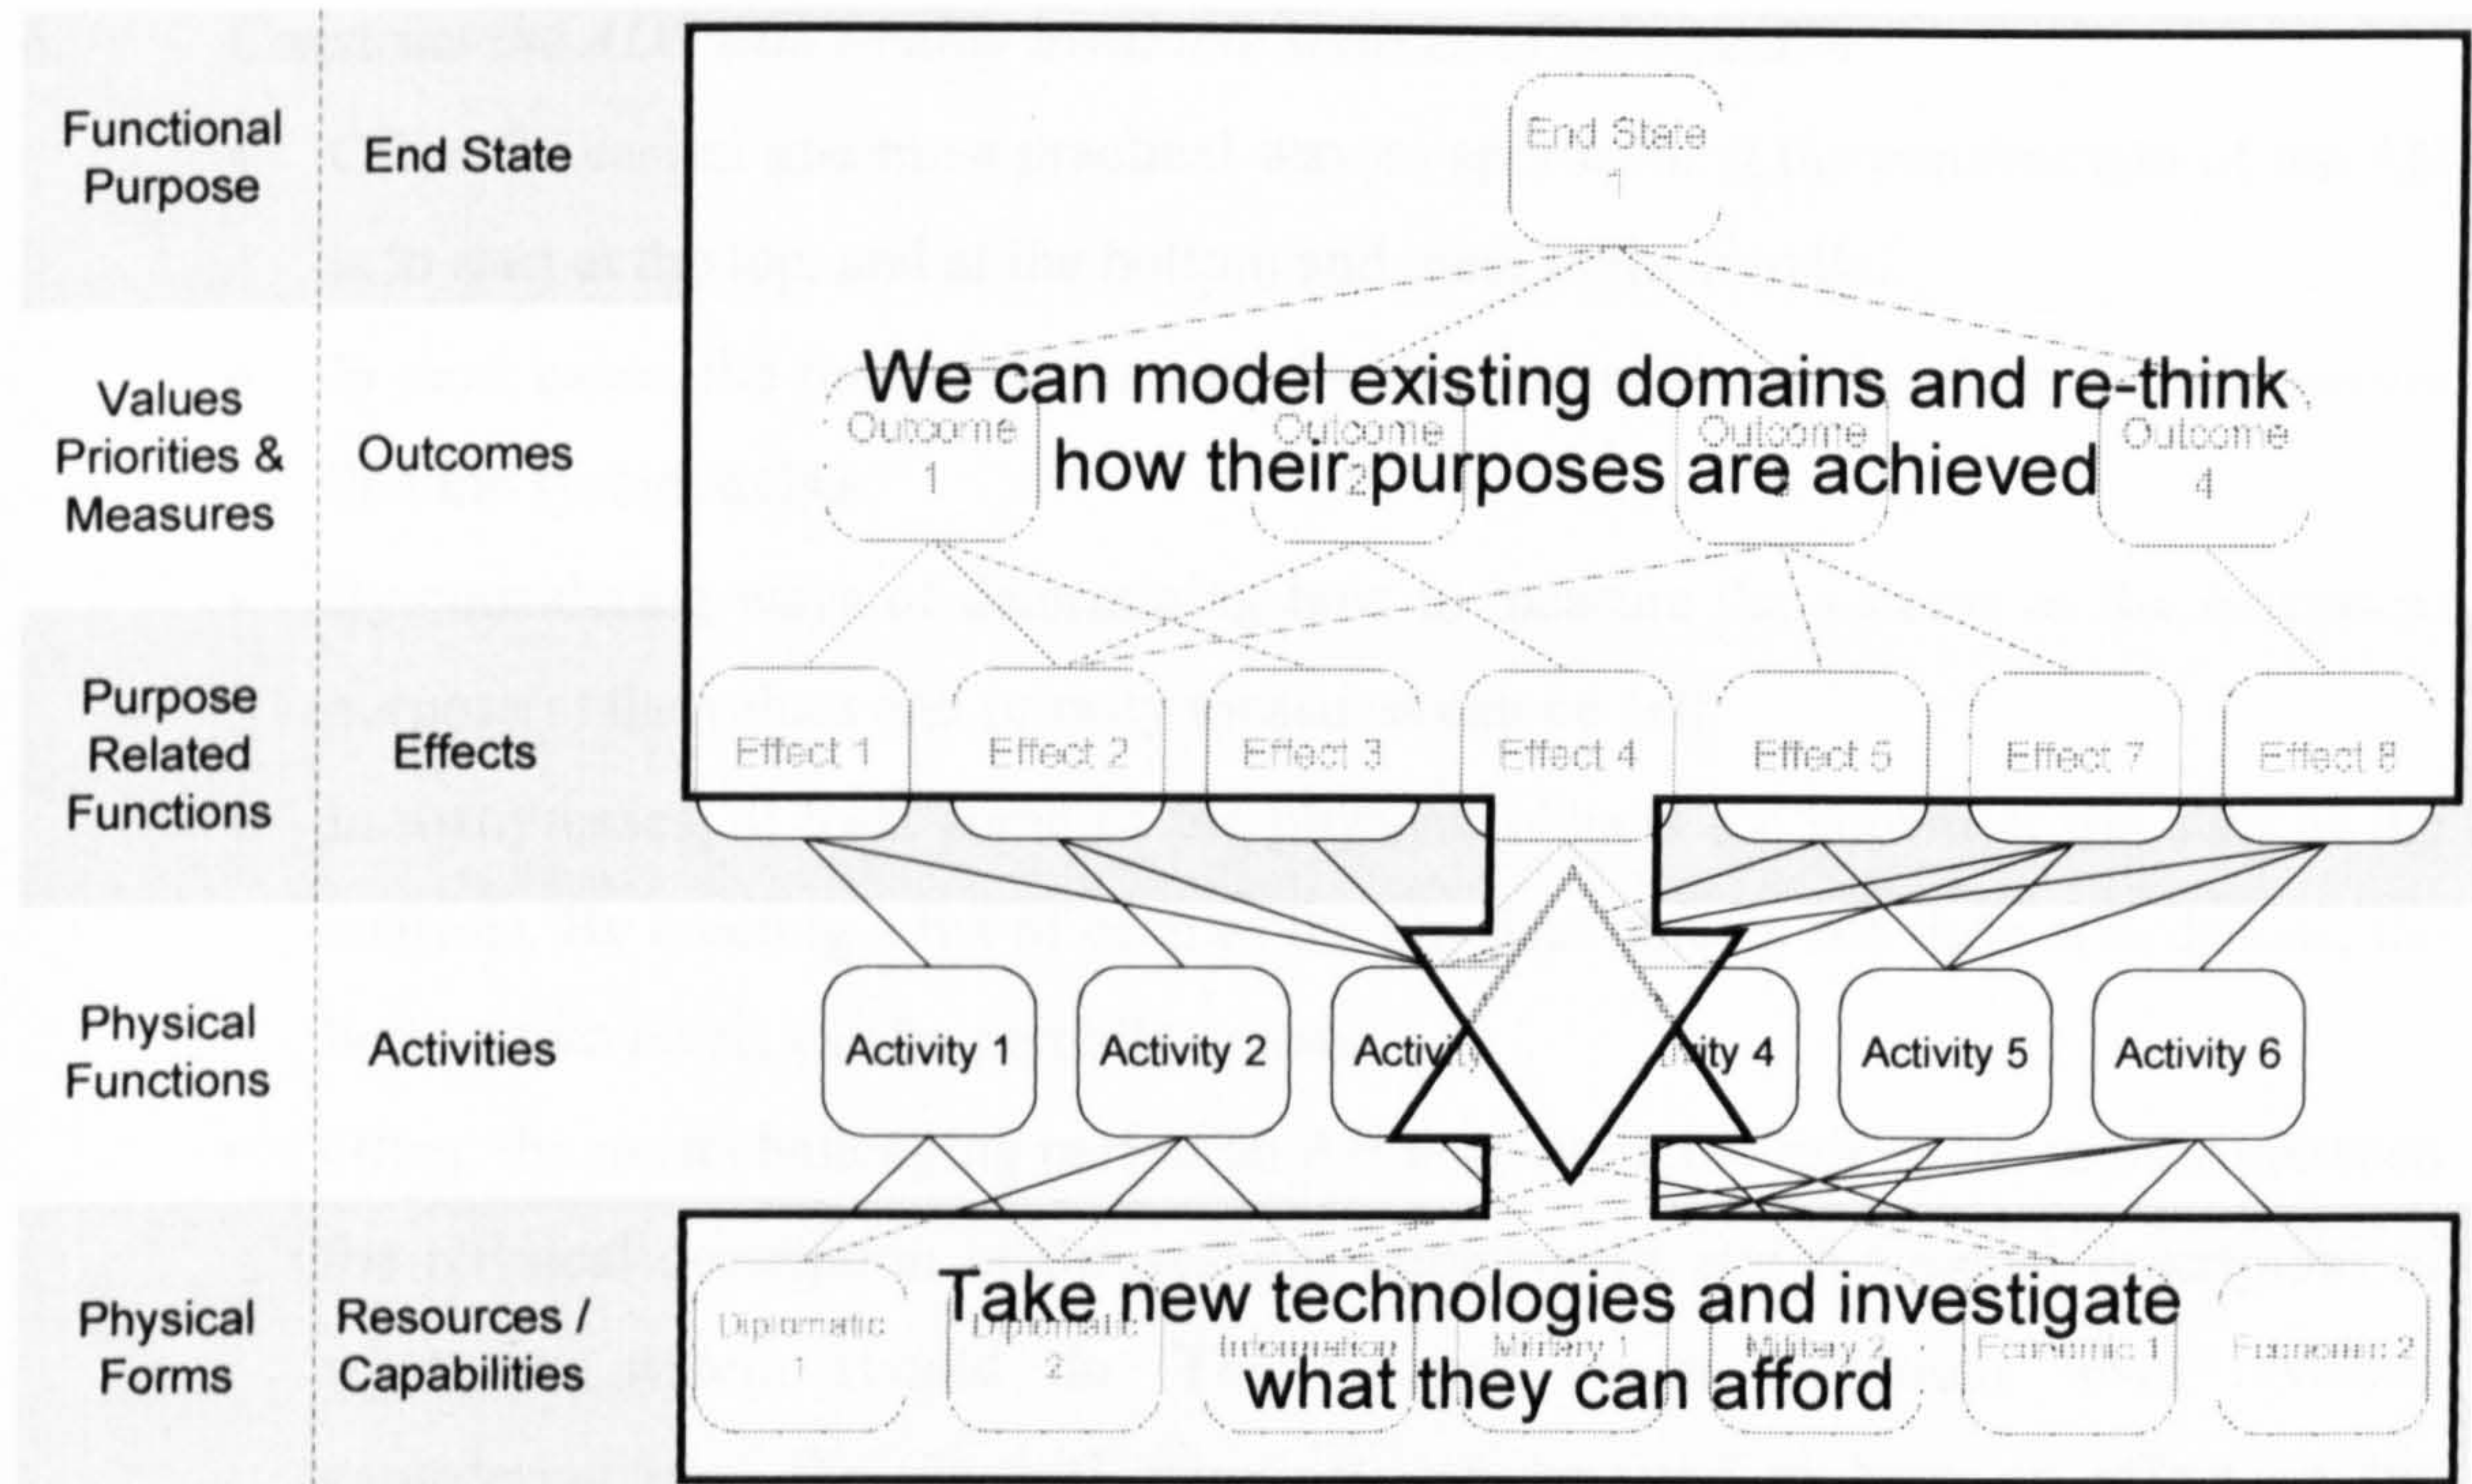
Functional Purpose | End State

Values Priorities & Measures | Outcomes

Purpose Related Functions | Effects

Physical Functions | Activities

Physical Forms | Resources / Capabilities

End State 1

We can model existing domains and re-think how their purposes are achieved

Outcome 1
Outcome 2
Outcome 3
Outcome 4

Effect 1
Effect 2
Effect 3
Effect 4
Effect 5
Effect 7
Effect 8

Activity 1
Activity 2
Activity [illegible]
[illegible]ity 4
Activity 5
Activity 6

Take new technologies and investigate what they can afford

Diplomatic 1
Diplomatic 2
Information
Military 1
Military 2
Economic 1
Economic 2